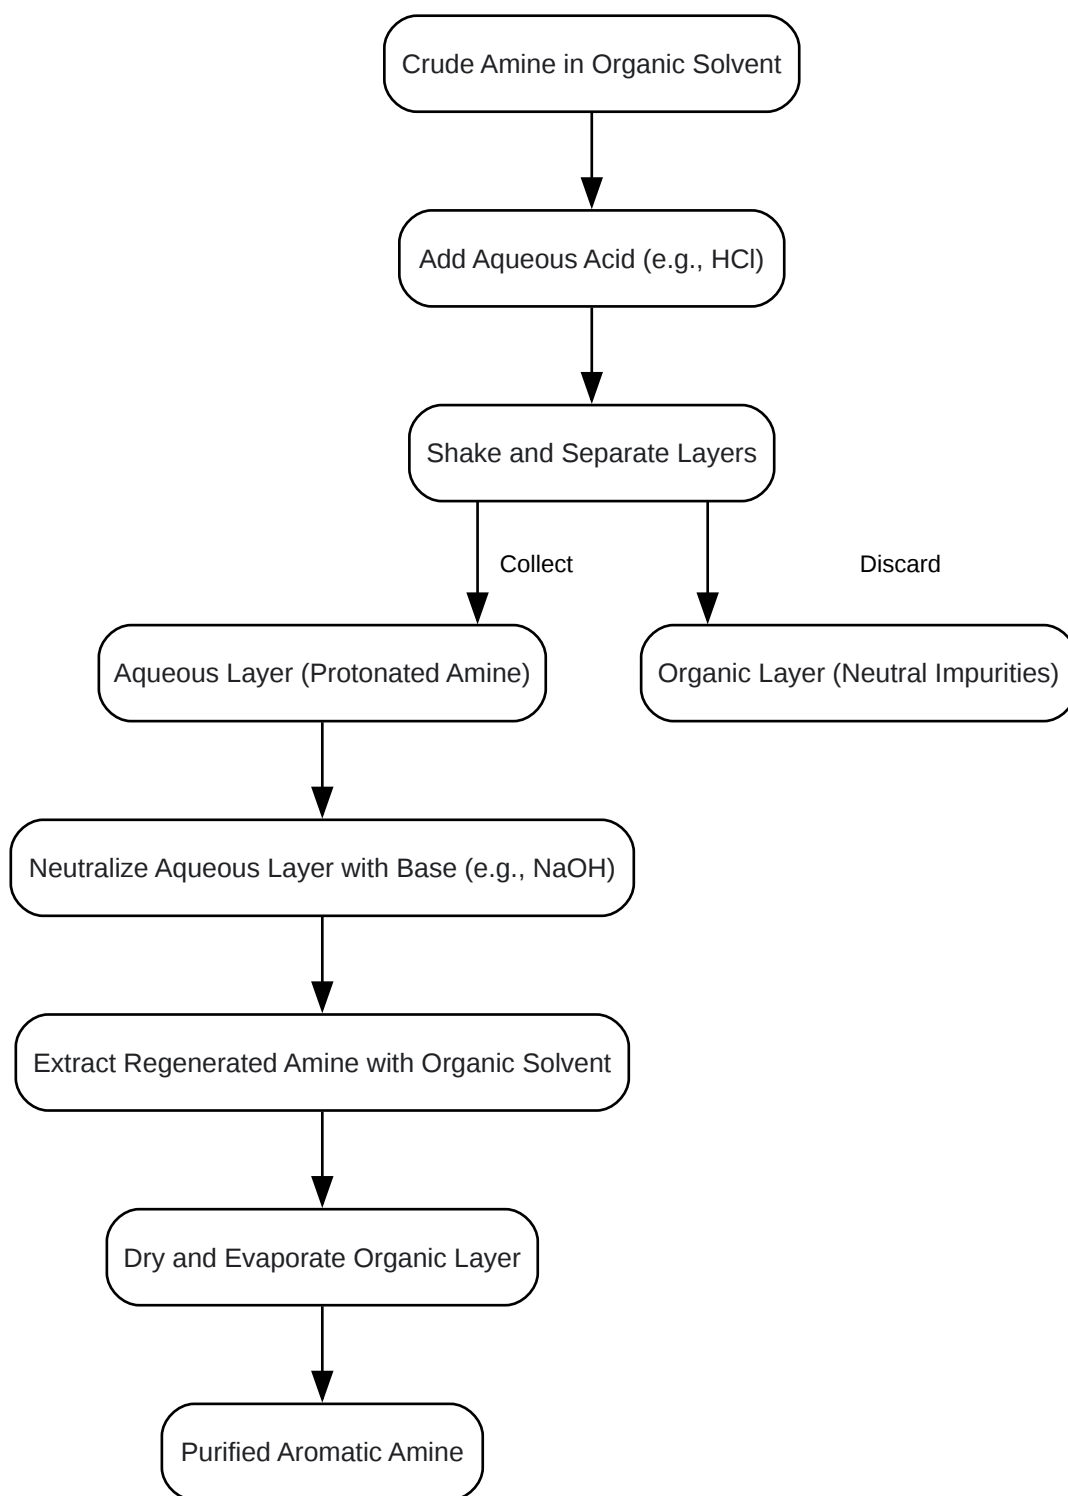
Crude Amine in Organic Solvent

Add Aqueous Acid (e.g., HCl)

Shake and Separate Layers

Collect

Discard

Aqueous Layer (Protonated Amine)

Organic Layer (Neutral Impurities)

Neutralize Aqueous Layer with Base (e.g., NaOH)

Extract Regenerated Amine with Organic Solvent

Dry and Evaporate Organic Layer

Purified Aromatic Amine